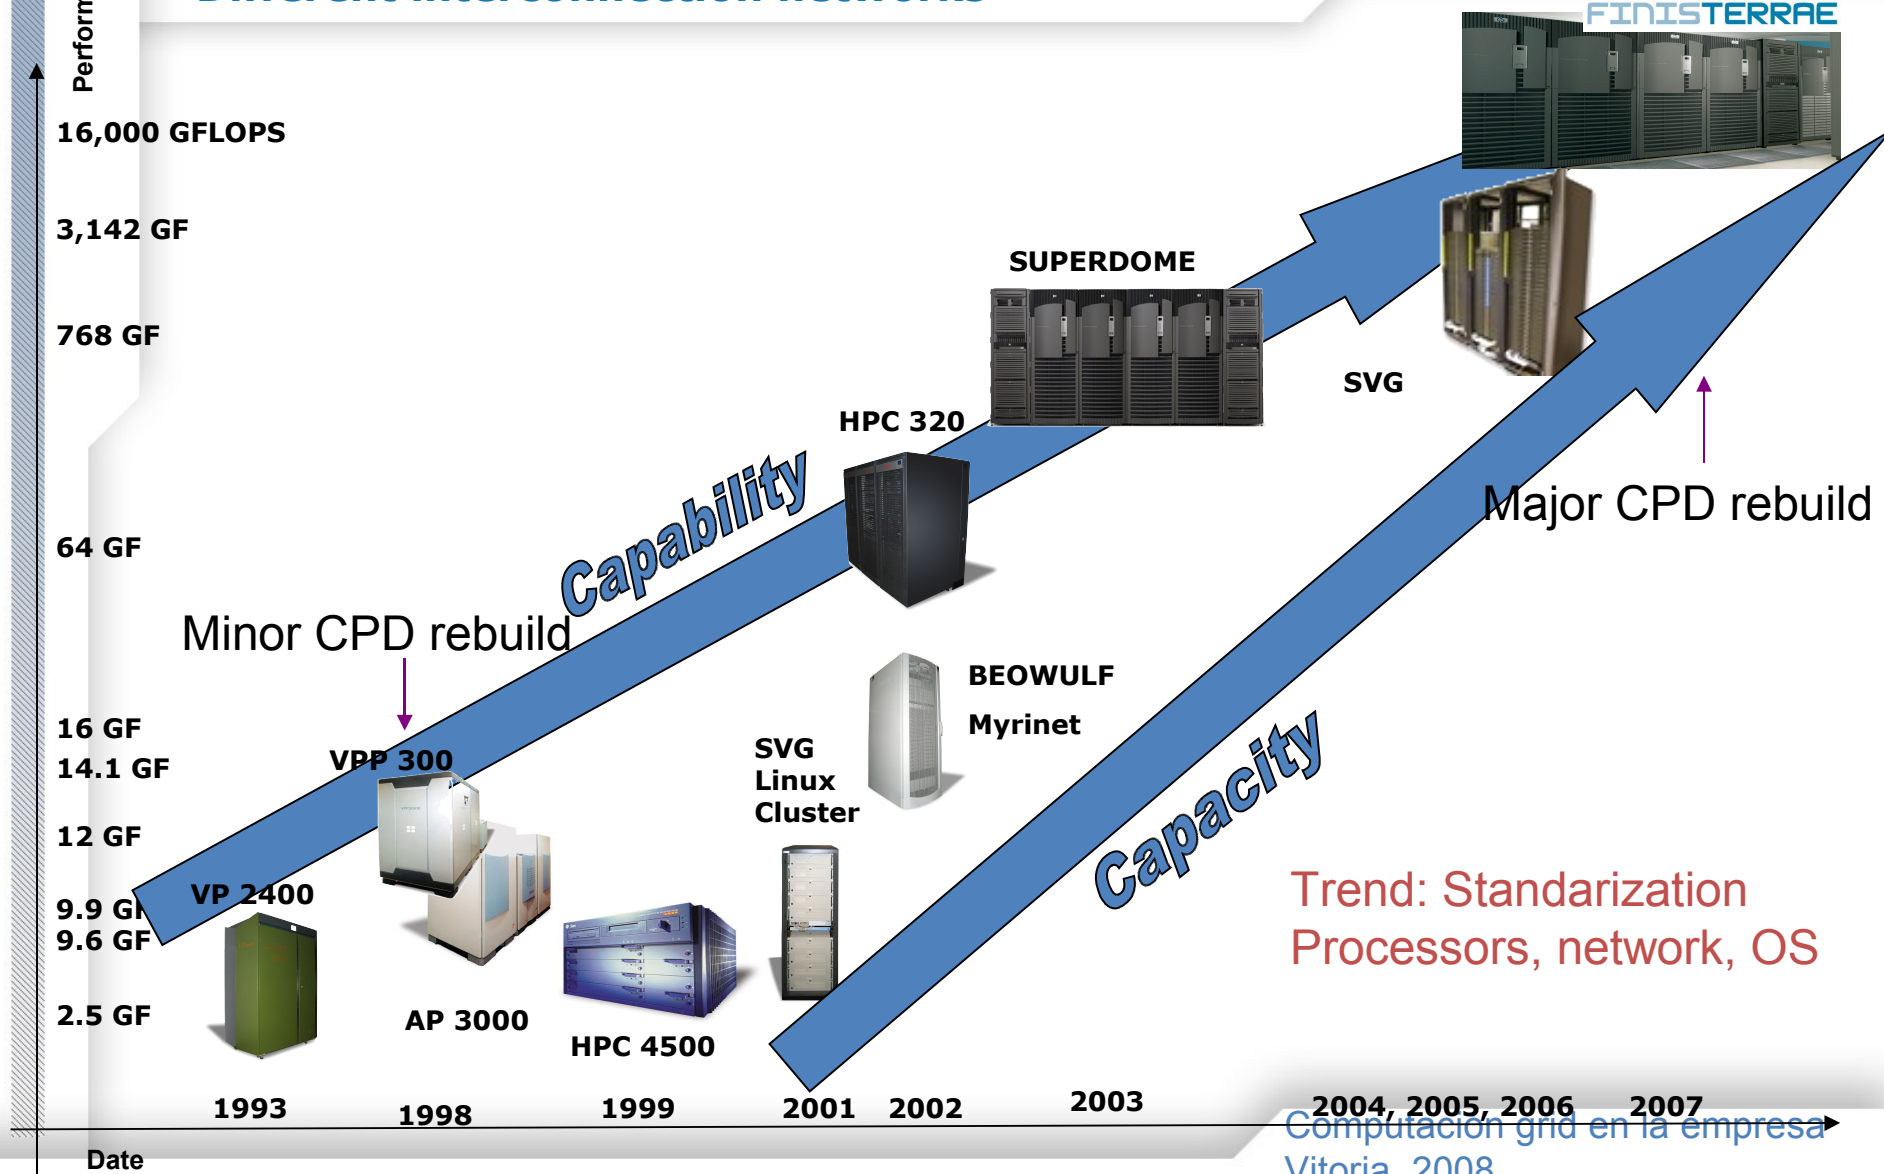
Perform

FINISTERRAE

16,000 GFLOPS

3,142 GF

768 GF

64 GF

16 GF

14.1 GF

12 GF

9.9 GF

9.6 GF

2.5 GF

SUPERDOME

SVG

HPC 320

Major CPD rebuild

Capability

Minor CPD rebuild

BEOWULF

Myrinet

VPP 300

SVG Linux Cluster

Capacity

VP 2400

Trend: Standarization
Processors, network, OS

AP 3000

HPC 4500

1993 1998 1999 2001 2002 2003 2004, 2005, 2006 2007

Date

Computación grid en la empresa
Vitoria, 2008